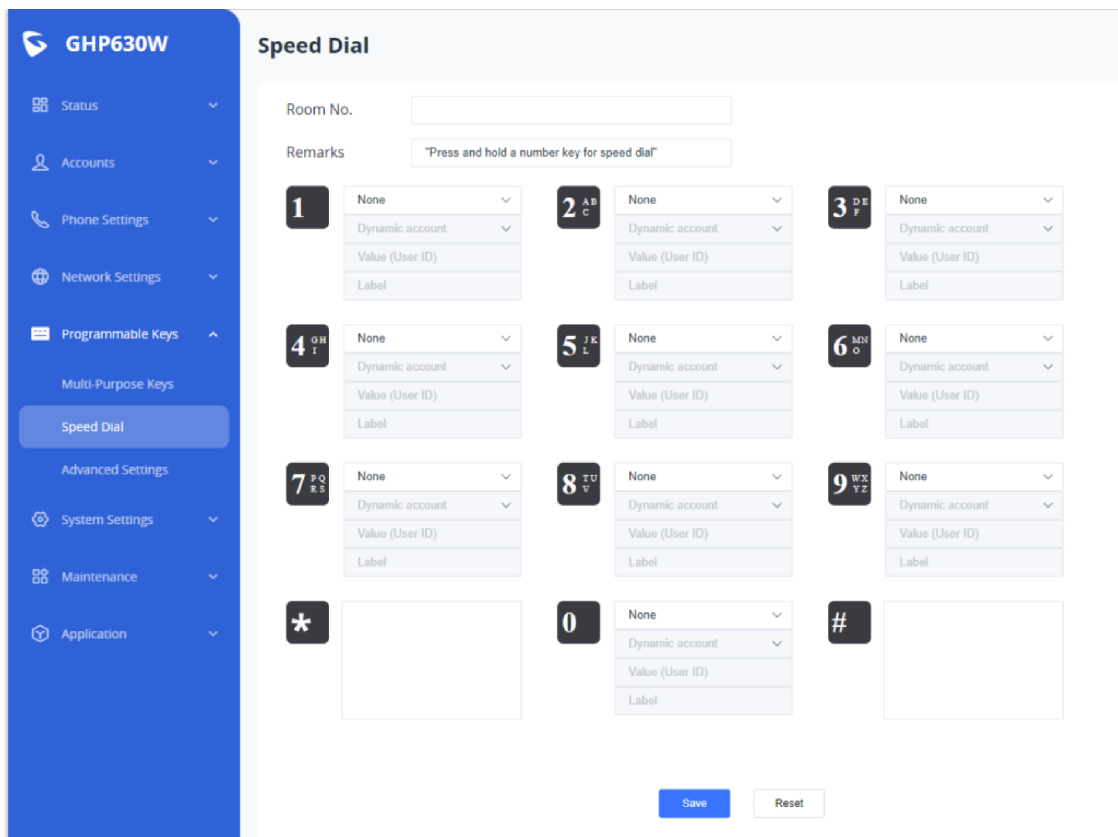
GHP630W

Status

Accounts

Phone Settings

Network Settings

Programmable Keys

Multi-Purpose Keys

Speed Dial

Advanced Settings

System Settings

Maintenance

Application

Speed Dial

Room No.

Remarks "Press and hold a number key for speed dial"

1
None
Dynamic account
Value (User ID)
Label

2 ABC
None
Dynamic account
Value (User ID)
Label

3 DEF
None
Dynamic account
Value (User ID)
Label

4 GHI
None
Dynamic account
Value (User ID)
Label

5 JKL
None
Dynamic account
Value (User ID)
Label

6 MNO
None
Dynamic account
Value (User ID)
Label

7 PQRS
None
Dynamic account
Value (User ID)
Label

8 TUV
None
Dynamic account
Value (User ID)
Label

9 WXYZ
None
Dynamic account
Value (User ID)
Label

*

0
None
Dynamic account
Value (User ID)
Label

#

Save Reset